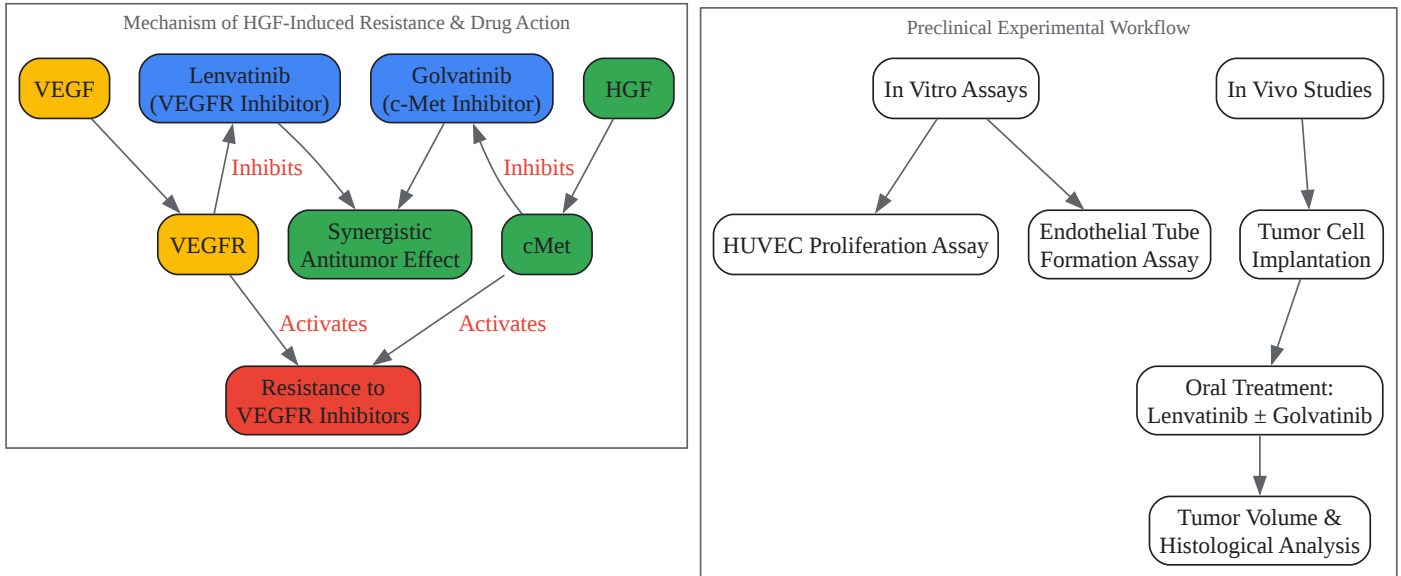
Mechanism of HGF-Induced Resistance & Drug Action

VEGF

Lenvatinib (VEGFR Inhibitor)

Golvatinib (c-Met Inhibitor)

HGF

Inhibits

Inhibits

VEGFR

Synergistic Antitumor Effect

cMet

Activates

Activates

Resistance to VEGFR Inhibitors

Preclinical Experimental Workflow

In Vitro Assays

In Vivo Studies

HUVEC Proliferation Assay

Endothelial Tube Formation Assay

Tumor Cell Implantation

Oral Treatment: Lenvatinib ± Golvatinib

Tumor Volume & Histological Analysis